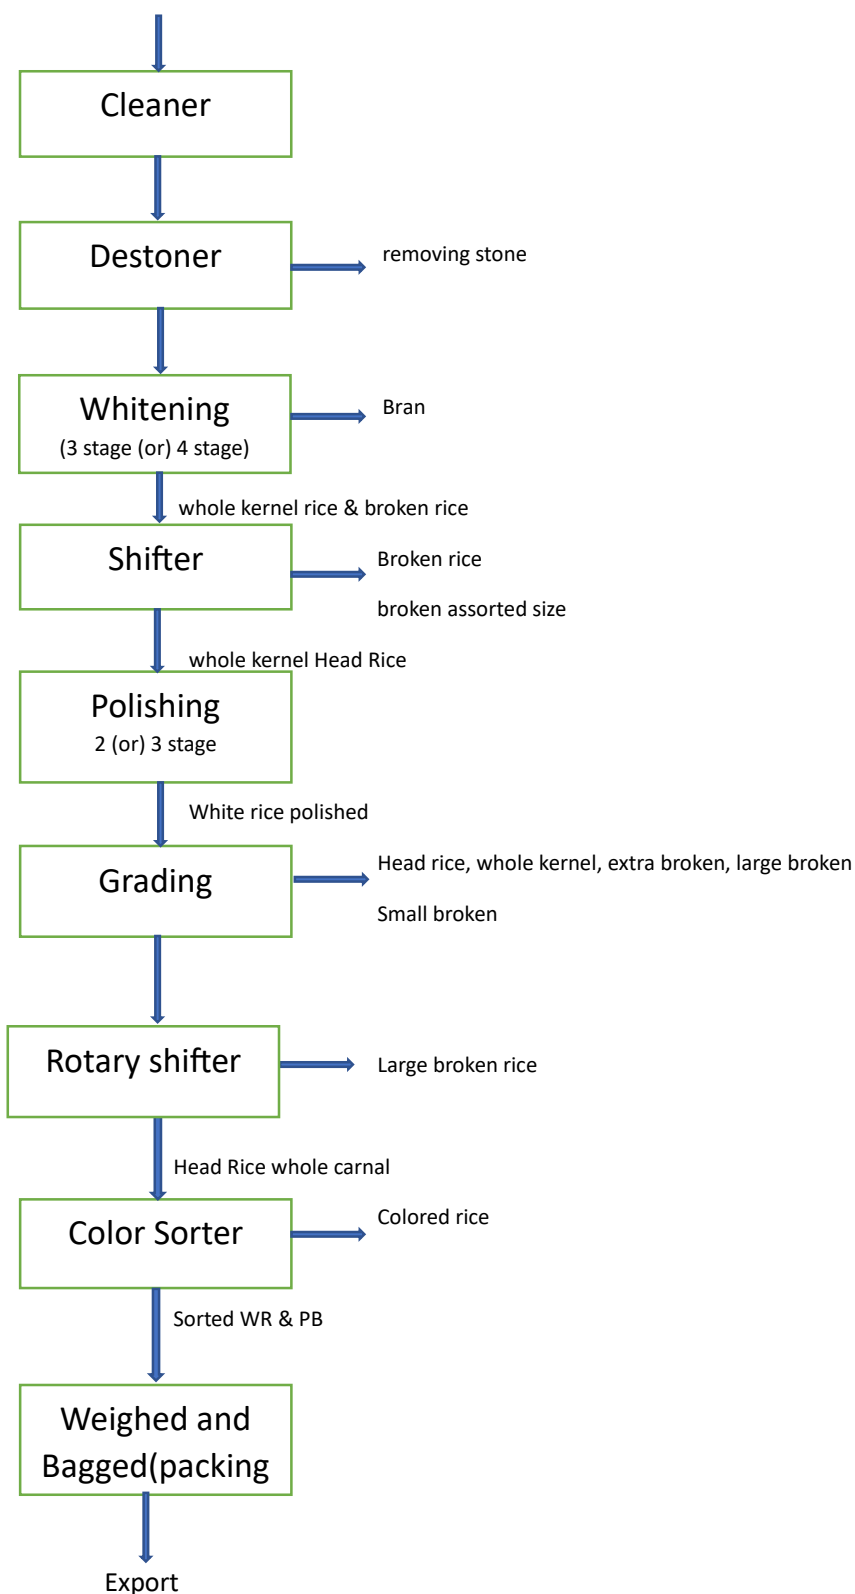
Cleaner

Destoner

removing stone

Whitening
(3 stage (or) 4 stage)

Bran

whole kernel rice & broken rice

Shifter

Broken rice

broken assorted size

whole kernel Head Rice

Polishing
2 (or) 3 stage

White rice polished

Grading

Head rice, whole kernel, extra broken, large broken

Small broken

Rotary shifter

Large broken rice

Head Rice whole carnal

Color Sorter

Colored rice

Sorted WR & PB

Weighed and Bagged(packing

Export